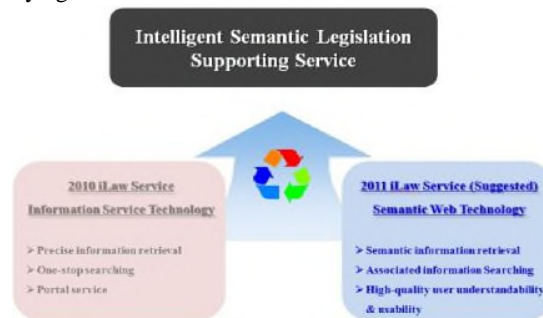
Intelligent Semantic Legislation Supporting Service

2010 iLaw Service
Information Service Technology

➢ Precise information retrieval
➢ One-stop searching
➢ Portal service

2011 iLaw Service (Suggested)
Semantic Web Technology

➢ Semantic information retrieval
➢ Associated information Searching
➢ High-quality user understandability & usability